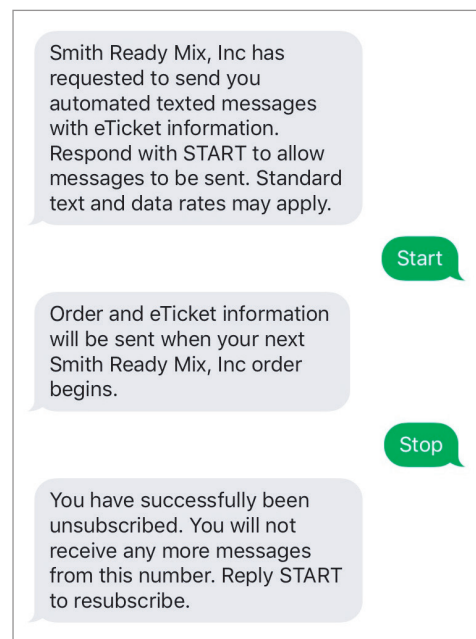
Smith Ready Mix, Inc has requested to send you automated texted messages with eTicket information. Respond with START to allow messages to be sent. Standard text and data rates may apply.

Start

Order and eTicket information will be sent when your next Smith Ready Mix, Inc order begins.

Stop

You have successfully been unsubscribed. You will not receive any more messages from this number. Reply START to resubscribe.